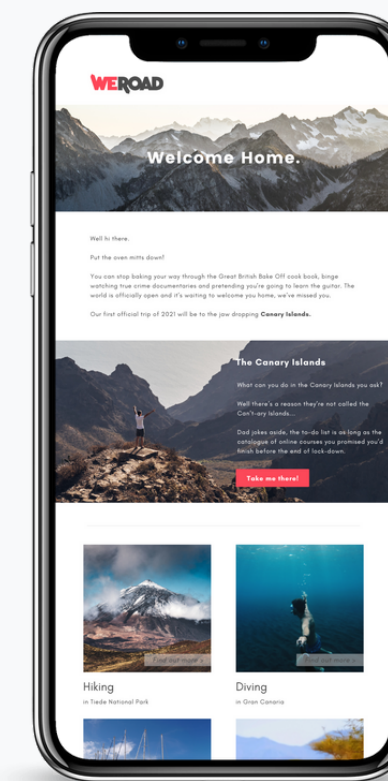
WEROAD

Welcome Home.

Well hi there,

Put the oven mitts down?

You can stop baking your way through the Great British Bake Off cook book, binge watching true crime documentaries and pretending you're going to learn the guitar. The world is officially open and it's waiting to welcome you home, we've missed you.

Our first official trip of 2021 will be to the jaw dropping **Canary Islands.**

The Canary Islands

What can you do in the Canary Islands you ask?

Well there's a reason they're not called the Can't-ary Islands...

Dad jokes aside, the to-do list is as long as the catalogue of online courses you promised you'd finish before the end of lock-down.

Take me there!

Find out more >

Hiking

in Tiede National Park

Find out more >

Diving

in Gran Canaria